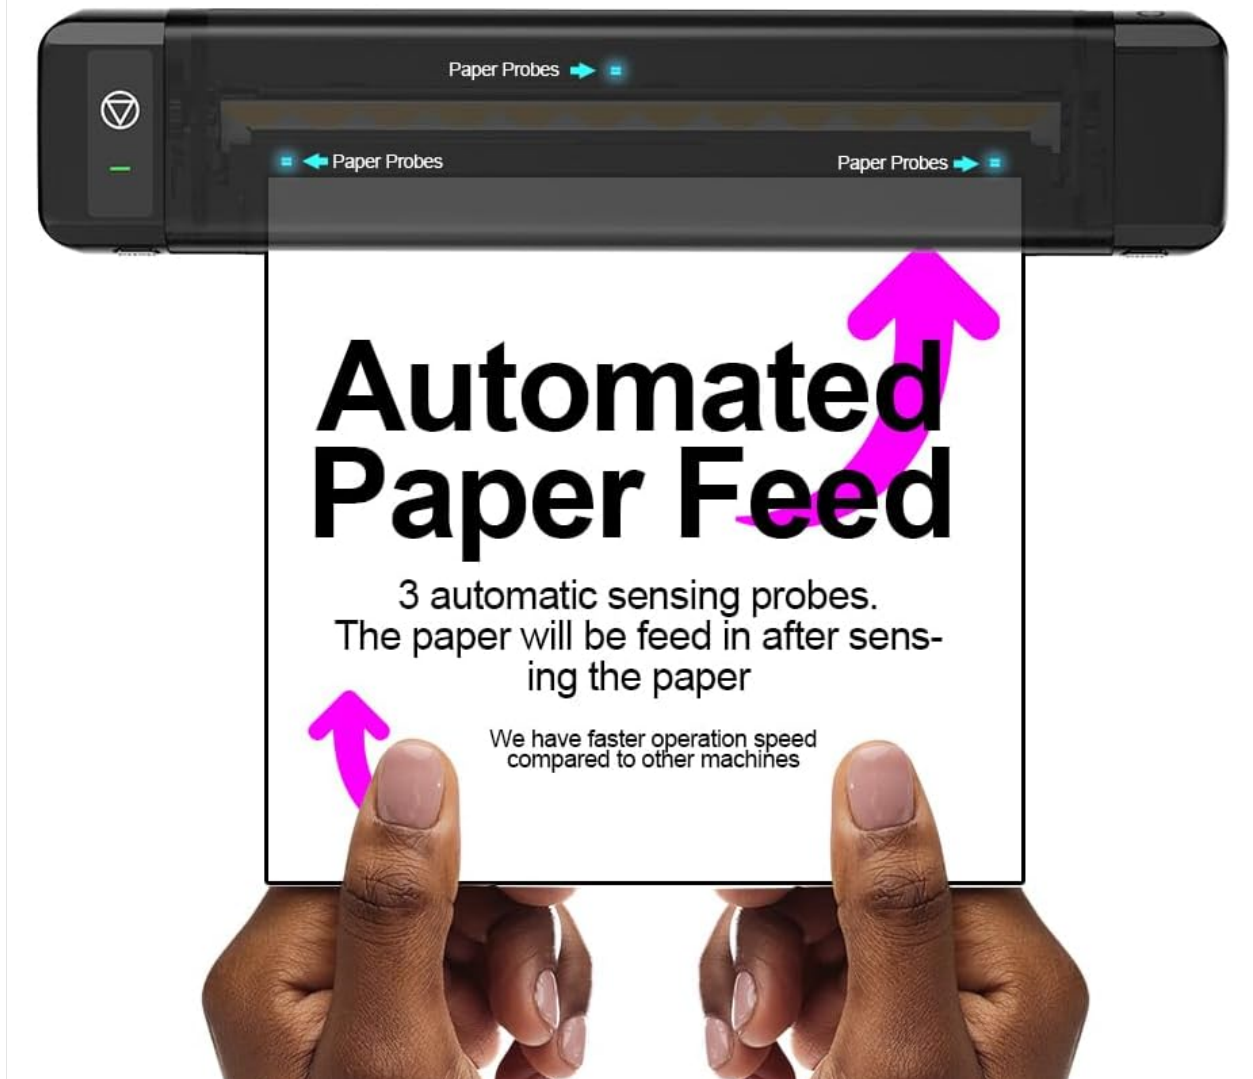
Paper Probes

Paper Probes

Paper Probes

Automated Paper Feed

3 automatic sensing probes. The paper will be feed in after sensing the paper

We have faster operation speed compared to other machines